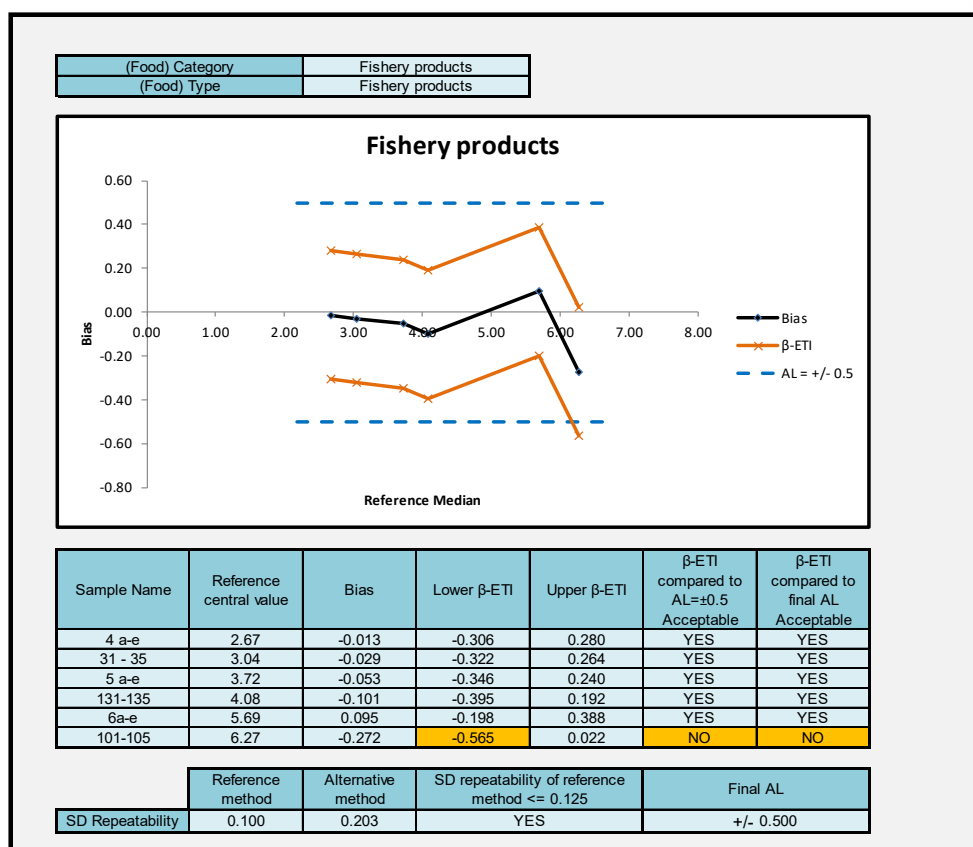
| (Food) Category | Fishery products |
|---|---|
| (Food) Type | Fishery products |

Fishery products

0.60
0.40
0.20
0.00
-0.20
-0.40
-0.60
-0.80

Bias

0.00 1.00 2.00 3.00 4.00 5.00 6.00 7.00 8.00

Reference Median

Bias
β-ETI
AL = +/- 0.5

| Sample Name | Reference central value | Bias | Lower β-ETI | Upper β-ETI | β-ETI compared to AL=±0.5 Acceptable | β-ETI compared to final AL Acceptable |
|---|---|---|---|---|---|---|
| 4 a-e | 2.67 | -0.013 | -0.306 | 0.280 | YES | YES |
| 31 - 35 | 3.04 | -0.029 | -0.322 | 0.264 | YES | YES |
| 5 a-e | 3.72 | -0.053 | -0.346 | 0.240 | YES | YES |
| 131-135 | 4.08 | -0.101 | -0.395 | 0.192 | YES | YES |
| 6a-e | 5.69 | 0.095 | -0.198 | 0.388 | YES | YES |
| 101-105 | 6.27 | -0.272 | -0.565 | 0.022 | NO | NO |

| | Reference method | Alternative method | SD repeatability of reference method <= 0.125 | Final AL |
|---|---|---|---|---|
| SD Repeatability | 0.100 | 0.203 | YES | +/- 0.500 |